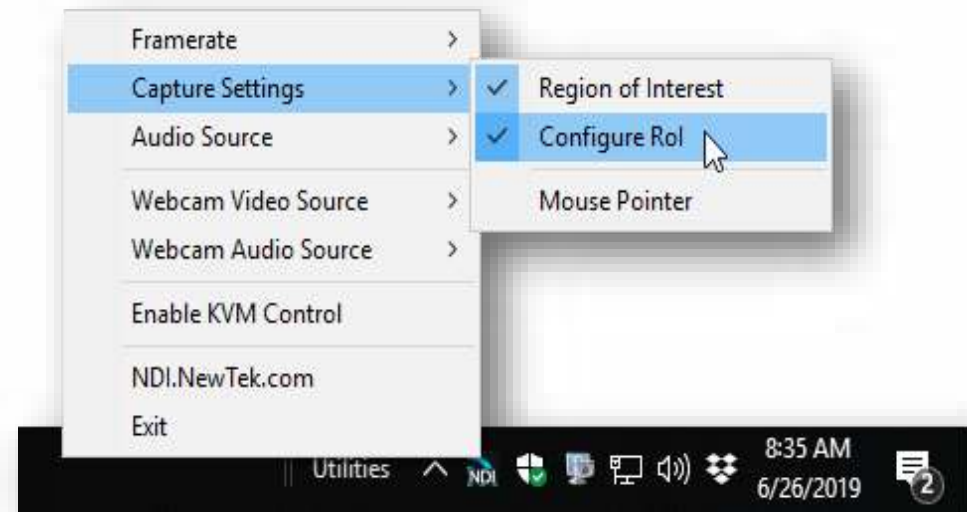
Framerate >
Capture Settings >
Audio Source >
Webcam Video Source >
Webcam Audio Source >
Enable KVM Control
NDI.NewTek.com
Exit

✓ Region of Interest
✓ Configure RoI
Mouse Pointer

Utilities
NDI
8:35 AM
6/26/2019
2